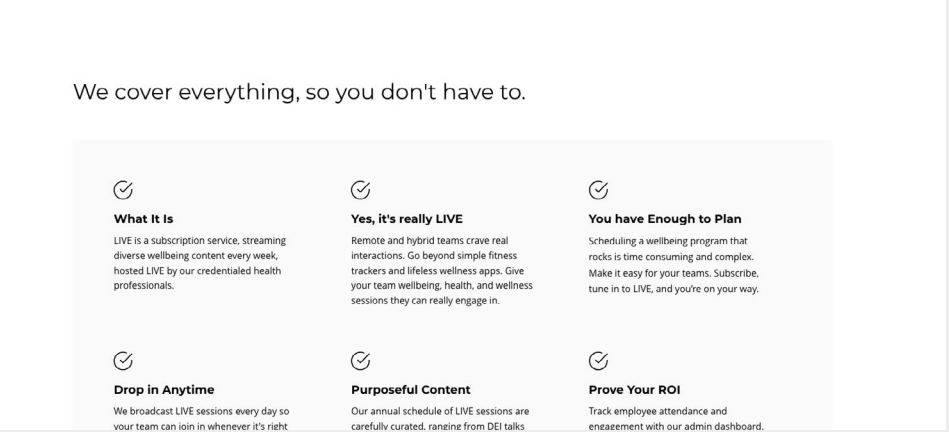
We cover everything, so you don't have to.

**What It Is**

LIVE is a subscription service, streaming diverse wellbeing content every week, hosted LIVE by our credentialed health professionals.

**Yes, it's really LIVE**

Remote and hybrid teams crave real interactions. Go beyond simple fitness trackers and lifeless wellness apps. Give your team wellbeing, health, and wellness sessions they can really engage in.

**You have Enough to Plan**

Scheduling a wellbeing program that rocks is time consuming and complex. Make it easy for your teams. Subscribe, tune in to LIVE, and you're on your way.

**Drop in Anytime**

We broadcast LIVE sessions every day so your team can join in whenever it's right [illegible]

**Purposeful Content**

Our annual schedule of LIVE sessions are carefully curated, ranging from DEI talks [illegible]

**Prove Your ROI**

Track employee attendance and engagement with our admin dashboard. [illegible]